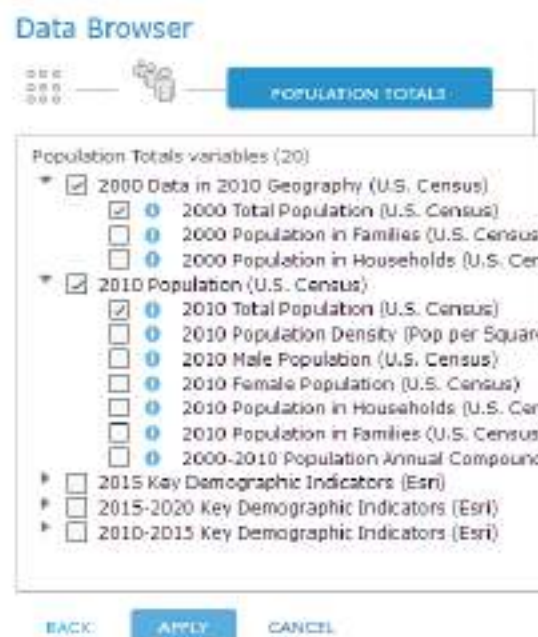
Data Browser

POPULATION TOTALS

Population Totals variables (20)

2000 Data in 2010 Geography (U.S. Census)
2000 Total Population (U.S. Census)
2000 Population in Families (U.S. Census
2000 Population in Households (U.S. Cer
2010 Population (U.S. Census)
2010 Total Population (U.S. Census)
2010 Population Density (Pop per Squar
2010 Male Population (U.S. Census)
2010 Female Population (U.S. Census)
2010 Population in Households (U.S. Cer
2010 Population in Families (U.S. Census
2000-2010 Population Annual Compounc
2015 Key Demographic Indicators (Esri)
2015-2020 Key Demographic Indicators (Esri)
2010-2015 Key Demographic Indicators (Esri)

BACK APPLY CANCEL